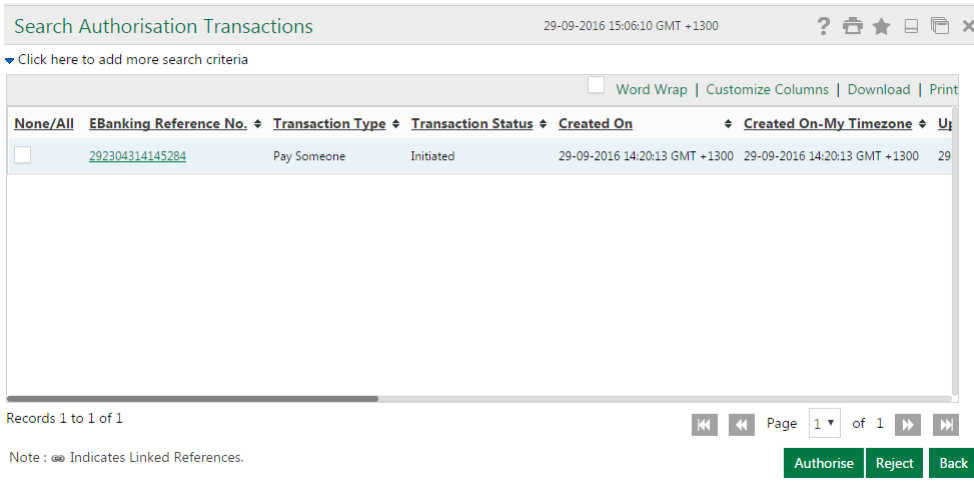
Search Authorisation Transactions 29-09-2016 15:06:10 GMT +1300

Click here to add more search criteria

Word Wrap | Customize Columns | Download | Print

| None/All | EBanking Reference No. | Transaction Type | Transaction Status | Created On | Created On-My Timezone | Up |
|---|---|---|---|---|---|---|
|  | 292304314145284 | Pay Someone | Initiated | 29-09-2016 14:20:13 GMT +1300 | 29-09-2016 14:20:13 GMT +1300 | 29 |

Records 1 to 1 of 1

Page 1 of 1

Note : Indicates Linked References.

Authorise Reject Back